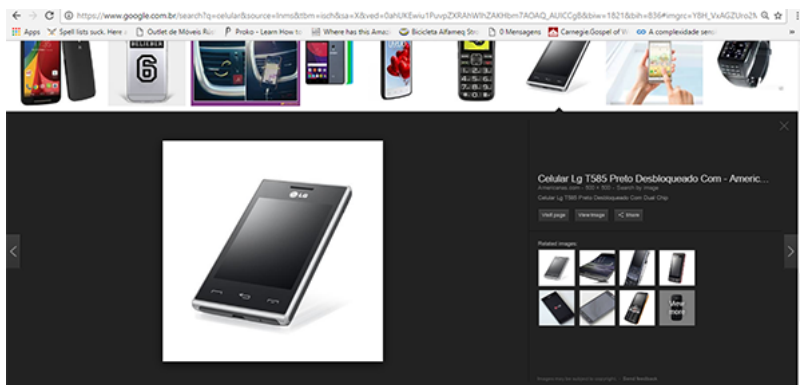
https://www.google.com.br/search?q=celular&source=lnms&tbm=isch&sa=X&ved=0ahUKEwiu1PuvpZXRAhWhZAKHbm7AOAQ_AUICCg8&biw=1821&bih=836#imgrc=YBH_VxAGZUro2N

Apps Spell lists suck. Here Outlet de Móveis Rio Proko – Learn How to Where has this Amaz Bicicleta Alfameq Stro 0 Mensagens Carnegie.Gospel of W A complexidade sero

BELIEBER
6

Celular Lg T585 Preto Desbloqueado Com - Americ...

Americanas.com - 500 × 500 - Search by image

Celular Lg T585 Preto Desbloqueado Com Dual Chip

Visit page View image Share

Related images:

View more

Images may be subject to copyright. Send feedback